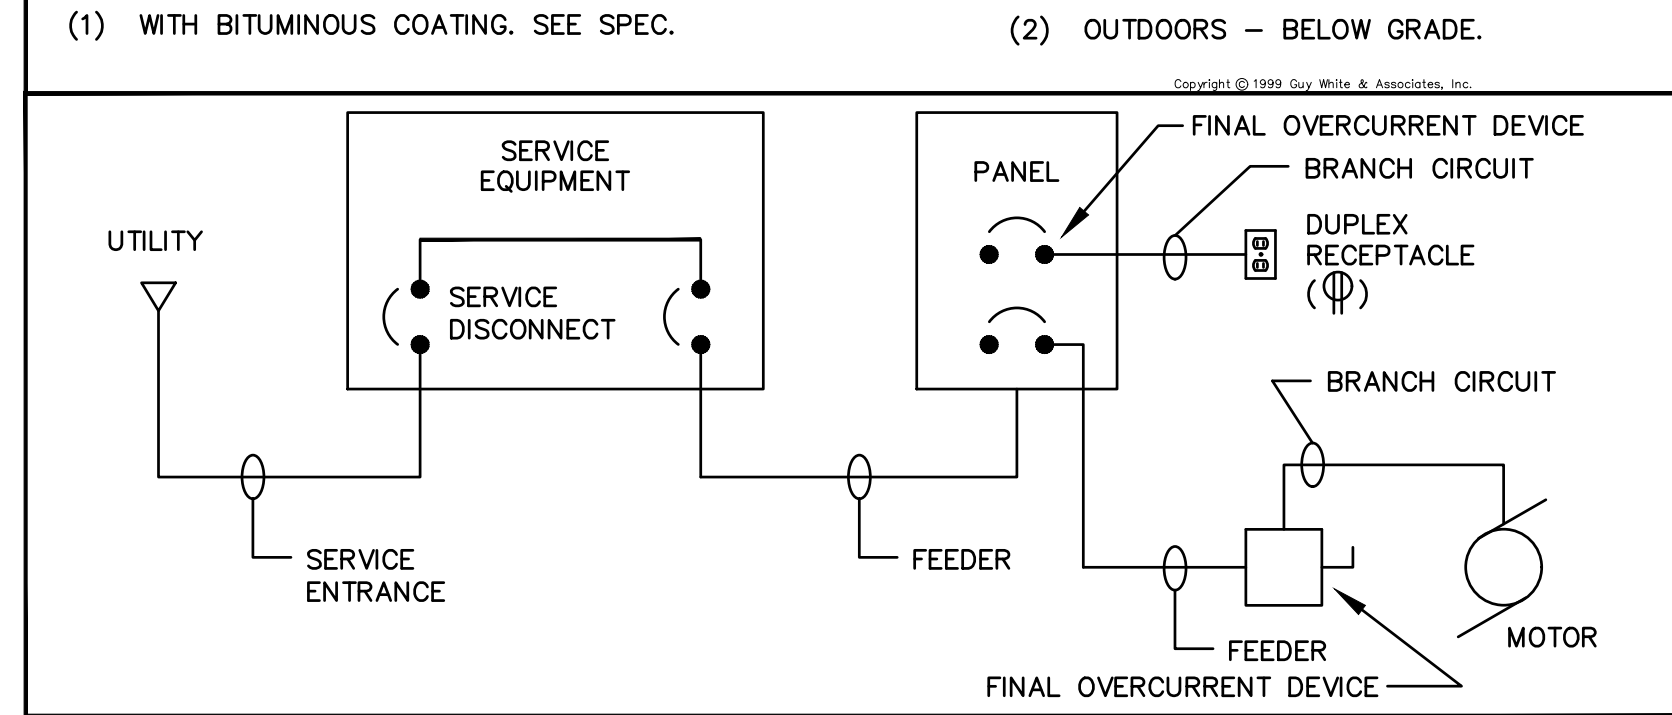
(1) WITH BITUMINOUS COATING. SEE SPEC.

(2) OUTDOORS – BELOW GRADE.

Copyright © 1999 Guy White & Associates, Inc.

SERVICE EQUIPMENT

UTILITY

SERVICE DISCONNECT

PANEL

FINAL OVERCURRENT DEVICE

BRANCH CIRCUIT

DUPLEX RECEPTACLE ($\Phi$)

BRANCH CIRCUIT

SERVICE ENTRANCE

FEEDER

FEEDER

MOTOR

FINAL OVERCURRENT DEVICE